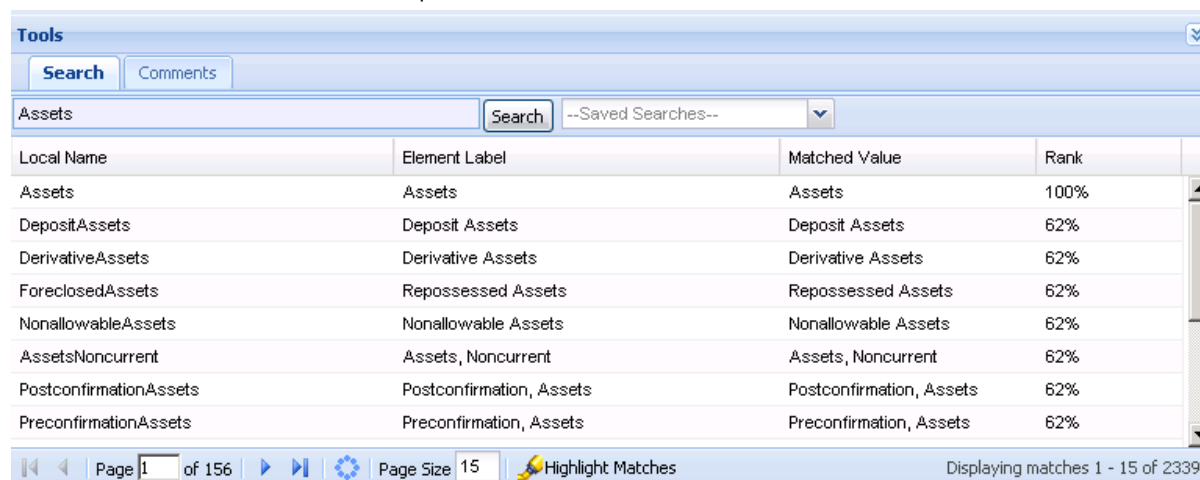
Tools

Search | Comments

Assets | Search | --Saved Searches--

| Local Name | Element Label | Matched Value | Rank |
|---|---|---|---|
| Assets | Assets | Assets | 100% |
| DepositAssets | Deposit Assets | Deposit Assets | 62% |
| DerivativeAssets | Derivative Assets | Derivative Assets | 62% |
| ForeclosedAssets | Repossessed Assets | Repossessed Assets | 62% |
| NonallowableAssets | Nonallowable Assets | Nonallowable Assets | 62% |
| AssetsNoncurrent | Assets, Noncurrent | Assets, Noncurrent | 62% |
| PostconfirmationAssets | Postconfirmation, Assets | Postconfirmation, Assets | 62% |
| PreconfirmationAssets | Preconfirmation, Assets | Preconfirmation, Assets | 62% |

Page 1 of 156 | Page Size 15 | Highlight Matches | Displaying matches 1 - 15 of 2339